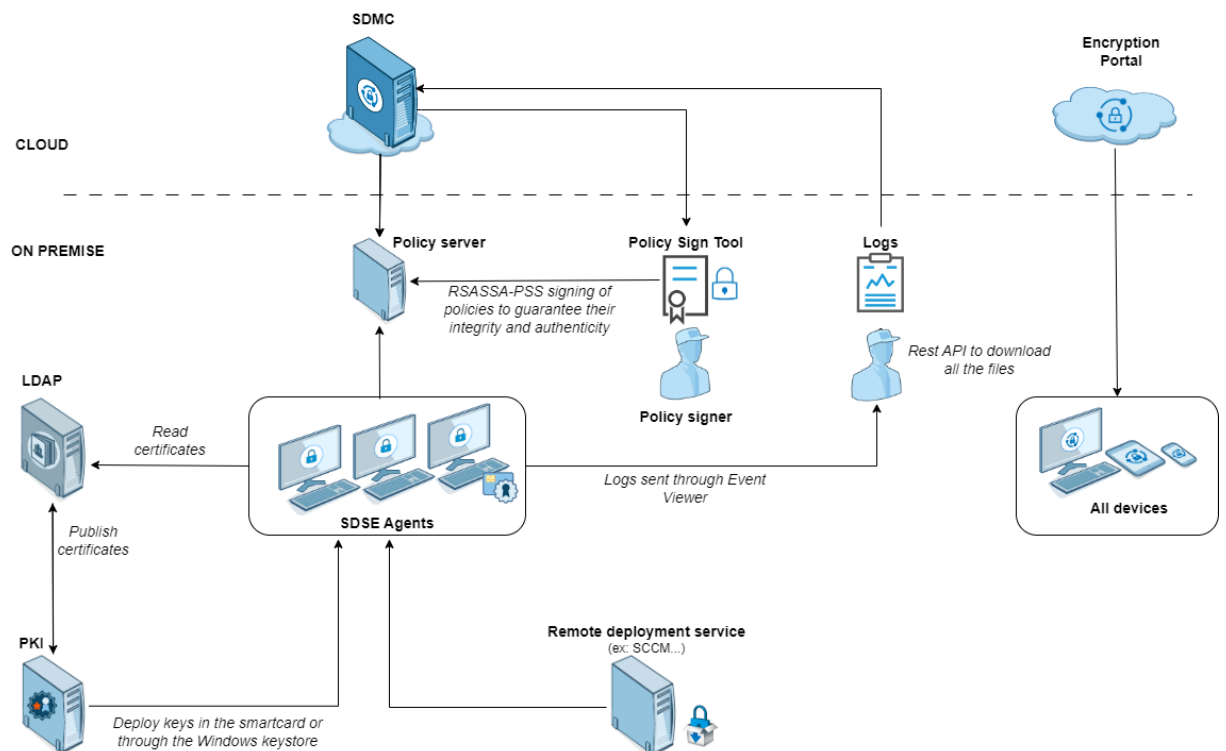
SDMC

Encryption Portal

CLOUD

ON PREMISE

Policy server

Policy Sign Tool

Logs

RSASSA-PSS signing of policies to guarantee their integrity and authenticity

Rest API to download all the files

Policy signer

LDAP

Read certificates

SDSE Agents

Logs sent through Event Viewer

All devices

Publish certificates

PKI

Remote deployment service
(ex: SCCM...)

Deploy keys in the smartcard or through the Windows keystore